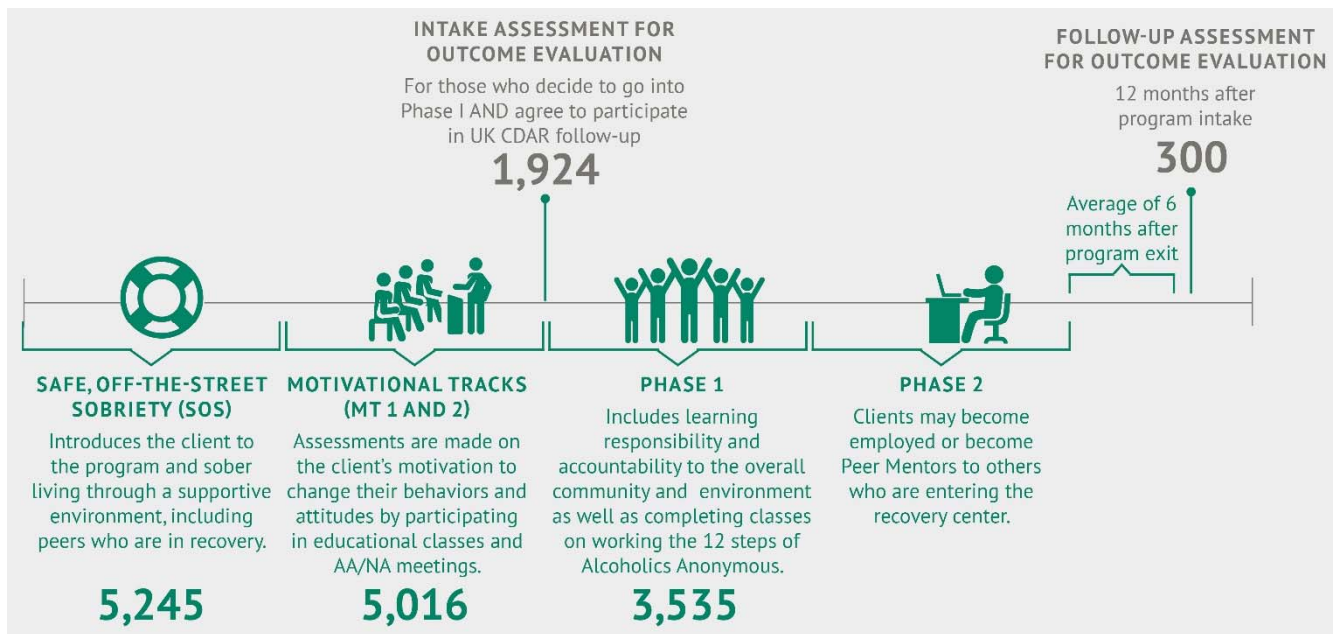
INTAKE ASSESSMENT FOR OUTCOME EVALUATION

For those who decide to go into Phase I AND agree to participate in UK CDAR follow-up

1,924

FOLLOW-UP ASSESSMENT FOR OUTCOME EVALUATION

12 months after program intake

300

Average of 6 months after program exit

SAFE, OFF-THE-STREET SOBRIETY (SOS)

Introduces the client to the program and sober living through a supportive environment, including peers who are in recovery.

5,245

MOTIVATIONAL TRACKS (MT 1 AND 2)

Assessments are made on the client's motivation to change their behaviors and attitudes by participating in educational classes and AA/NA meetings.

5,016

PHASE 1

Includes learning responsibility and accountability to the overall community and environment as well as completing classes on working the 12 steps of Alcoholics Anonymous.

3,535

PHASE 2

Clients may become employed or become Peer Mentors to others who are entering the recovery center.